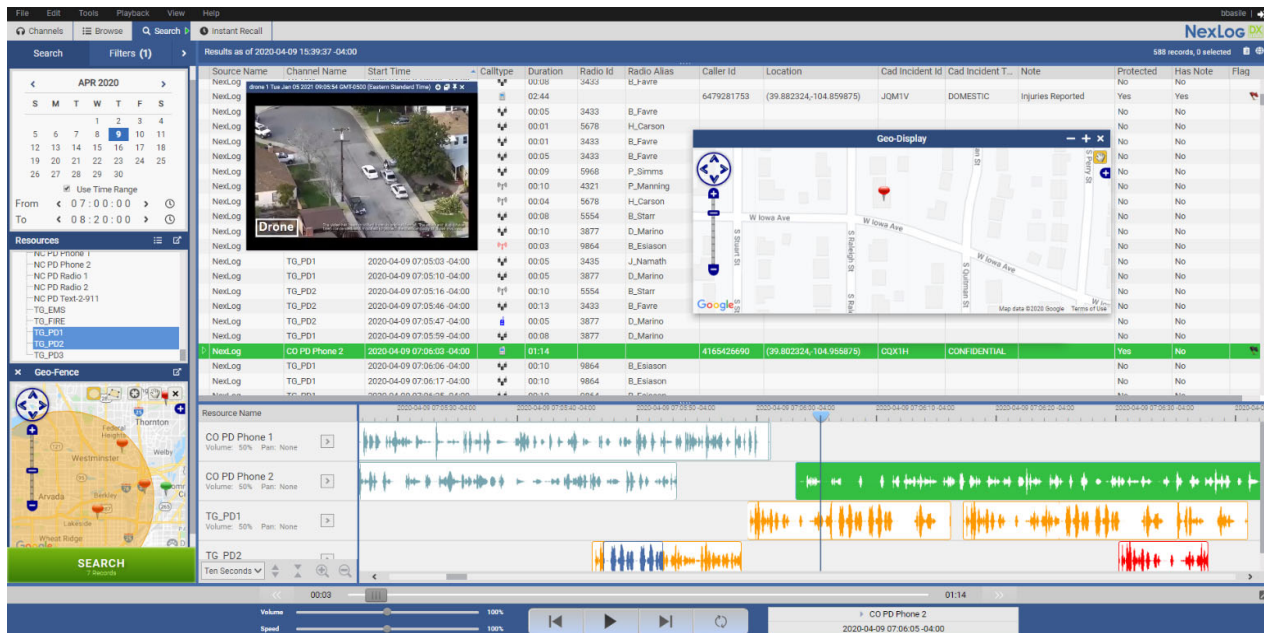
File Edit Tools Playback View Help

bbastle

Channels Browse Search Instant Recall

NexLog DX

Search Filters (1)

Results as of 2020-04-09 15:39:37 -04:00

588 records, 0 selected

APR 2020

| S | M | T | W | T | F | S |
|---|---|---|---|---|---|---|
| | | | 1 | 2 | 3 | 4 |
| 5 | 6 | 7 | 8 | 9 | 10 | 11 |
| 12 | 13 | 14 | 15 | 16 | 17 | 18 |
| 19 | 20 | 21 | 22 | 23 | 24 | 25 |
| 26 | 27 | 28 | 29 | 30 | | |

Use Time Range

From 07:00:00

To 08:20:00

Resources

NC PD Phone 1
NC PD Phone 2
NC PD Radio 1
NC PD Radio 2
NC PD Text-2-911
TG_EMS
TG_FIRE
TG_PD1
TG_PD2
TG_PD3

Geo-Fence

Thornton
Federal Heights
Westminster
Welby
Arvada
Berkley
Lakeside
Wheat Ridge

SEARCH
7 Records

| Source Name | Channel Name | Start Time | Calltype | Duration | Radio Id | Radio Alias | Caller Id | Location | Cad Incident Id | Cad Incident T... | Note | Protected | Has Note | Flag |
|---|---|---|---|---|---|---|---|---|---|---|---|---|---|---|
| NexLog | | | | 00:08 | 3433 | B_Favre | | | | | | No | No | |
| NexLog | | | | 02:44 | | | 6479281753 | (39.882324,-104.859875) | JQM1V | DOMESTIC | Injuries Reported | Yes | Yes | |
| NexLog | | | | 00:05 | 3433 | B_Favre | | | | | | No | No | |
| NexLog | | | | 00:01 | 5678 | H_Carson | | | | | | No | No | |
| NexLog | | | | 00:01 | 3433 | B_Favre | | | | | | No | No | |
| NexLog | | | | 00:05 | 3433 | B_Favre | | | | | | No | No | |
| NexLog | | | | 00:09 | 5968 | P_Simms | | | | | | No | No | |
| NexLog | | | | 00:10 | 4321 | P_Manning | | | | | | No | No | |
| NexLog | | | | 00:04 | 5678 | H_Carson | | | | | | No | No | |
| NexLog | | | | 00:08 | 5554 | B_Starr | | | | | | No | No | |
| NexLog | | | | 00:10 | 3877 | D_Marino | | | | | | No | No | |
| NexLog | | | | 00:03 | 9864 | B_Esiason | | | | | | No | No | |
| NexLog | TG_PD1 | 2020-04-09 07:05:03 -04:00 | | 00:05 | 3435 | J_Namath | | | | | | No | No | |
| NexLog | TG_PD1 | 2020-04-09 07:05:10 -04:00 | | 00:05 | 3877 | D_Marino | | | | | | No | No | |
| NexLog | TG_PD2 | 2020-04-09 07:05:16 -04:00 | | 00:10 | 5554 | B_Starr | | | | | | No | No | |
| NexLog | TG_PD2 | 2020-04-09 07:05:46 -04:00 | | 00:13 | 3433 | B_Favre | | | | | | No | No | |
| NexLog | TG_PD2 | 2020-04-09 07:05:47 -04:00 | | 00:05 | 3877 | D_Marino | | | | | | No | No | |
| NexLog | TG_PD1 | 2020-04-09 07:05:59 -04:00 | | 00:08 | 3877 | D_Marino | | | | | | No | No | |
| NexLog | CO PD Phone 2 | 2020-04-09 07:06:03 -04:00 | | 01:14 | | | 4165426690 | (39.802324,-104.955875) | CQX1H | CONFIDENTIAL | | Yes | No | |
| NexLog | TG_PD1 | 2020-04-09 07:06:06 -04:00 | | 00:10 | 9864 | B_Esiason | | | | | | No | No | |
| NexLog | TG_PD1 | 2020-04-09 07:06:17 -04:00 | | 00:10 | 9864 | B_Esiason | | | | | | No | No | |

drone 1 Tue Jan 05 2021 09:05:54 GMT-0500 (Eastern Standard Time)

Drone

Geo-Display

W Iowa Ave
W Iowa Ave
W Iowa Ave
S Stuart St
S Raleigh St
S Quitman St
S Perry St
Google
Map data ©2020 Google Terms of Use

Resource Name

CO PD Phone 1
Volume: 50% Pan: None

CO PD Phone 2
Volume: 50% Pan: None

TG_PD1
Volume: 50% Pan: None

TG_PD2

Ten Seconds

00:03
01:14

Volume 100%
Speed 100%

CO PD Phone 2
2020-04-09 07:06:05 -04:00